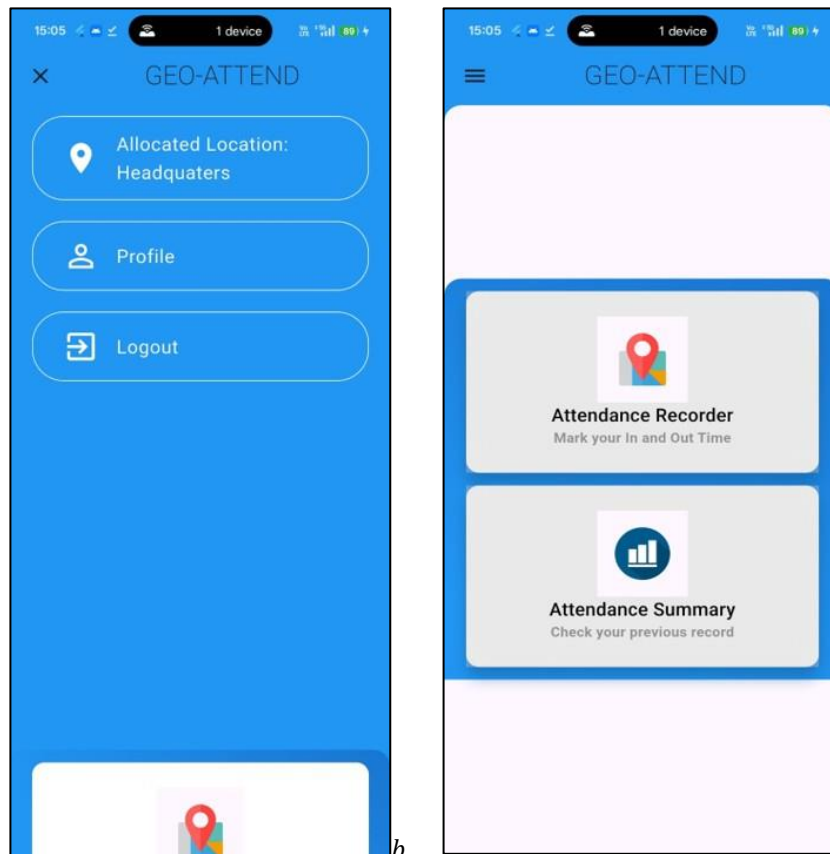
15:05 1 device 89

GEO-ATTEND

Allocated Location: Headquaters

Profile

Logout

b

15:05 1 device 89

GEO-ATTEND

Attendance Recorder
Mark your In and Out Time

Attendance Summary
Check your previous record